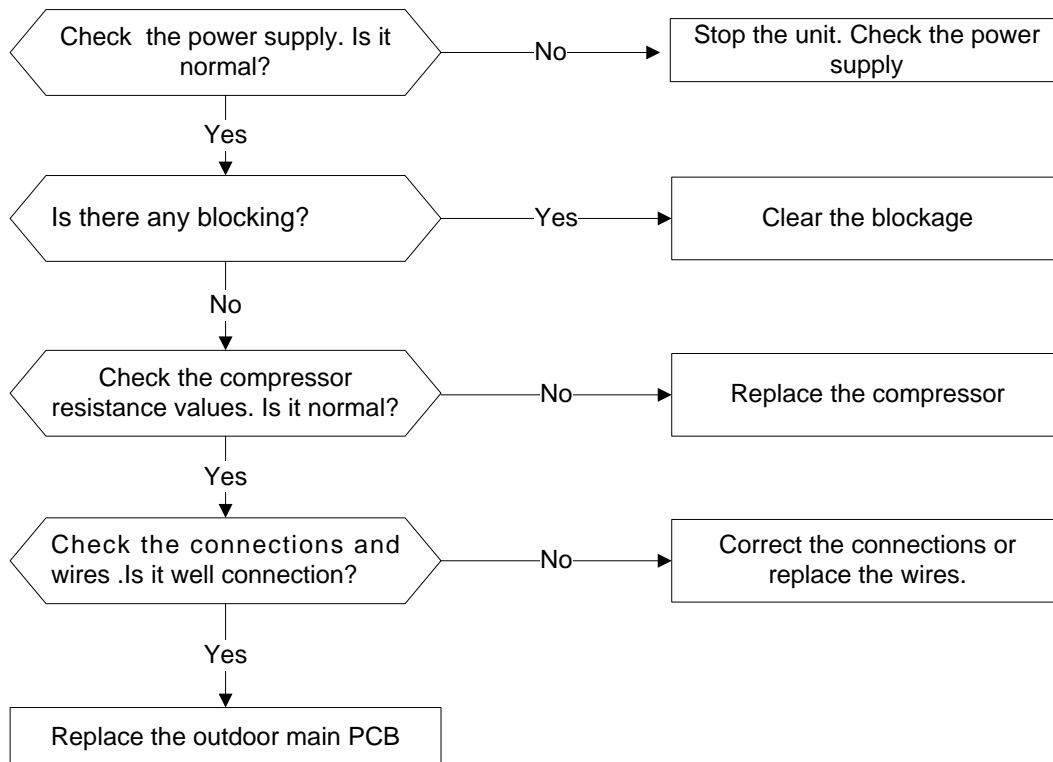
Check the power supply. Is it normal?

No

Stop the unit. Check the power supply

Yes

Is there any blocking?

Yes

Clear the blockage

No

Check the compressor resistance values. Is it normal?

No

Replace the compressor

Yes

Check the connections and wires .Is it well connection?

No

Correct the connections or replace the wires.

Yes

Replace the outdoor main PCB